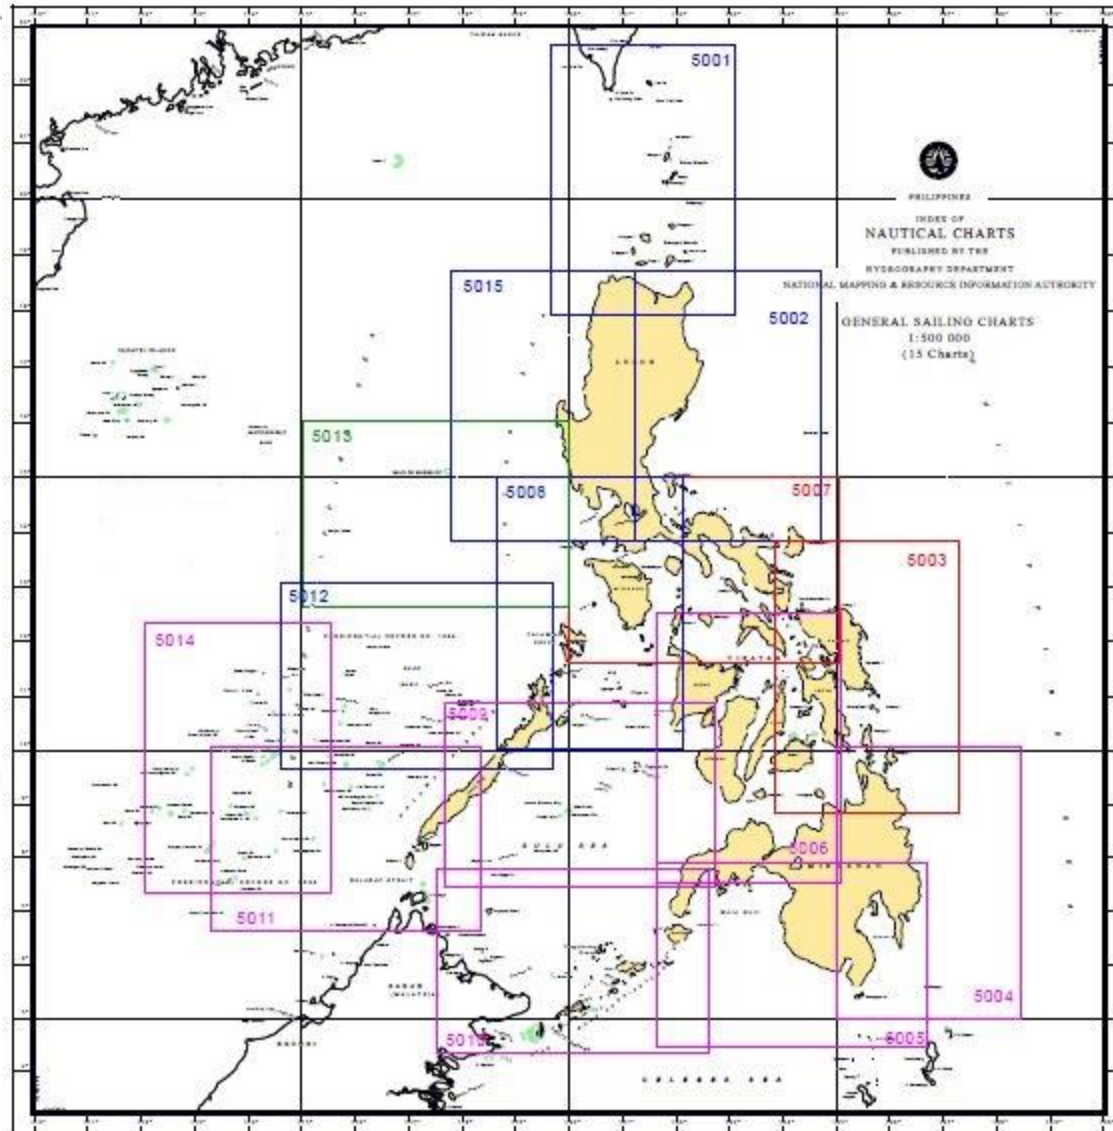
5001

PHILIPPINES
INDEX OF
NAUTICAL CHARTS
PUBLISHED BY THE
HYDROGRAPHY DEPARTMENT
NATIONAL MAPPING & RESOURCE INFORMATION AUTHORITY

GENERAL SAILING CHARTS
1:500 000
(15 Charts)

5015
5002
5013
5008
5007
5003
5012
5014
5009
5006
5011
5004
5010
5005

SULU SEA
BALABAC STRAIT
SABAH (MALAYSIA)
CELEBES SEA